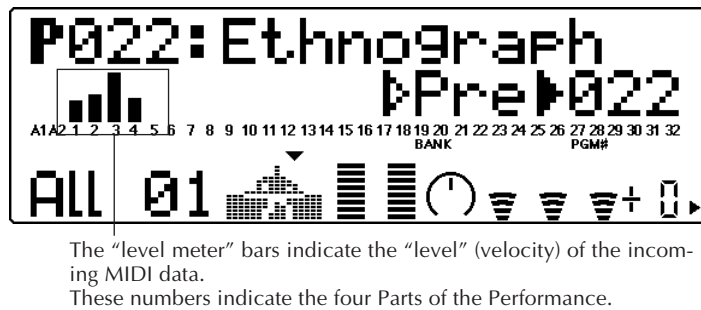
P022:Ethnograph
▷Pre▶022

A1 A2 1 2 3 4 5 6 7 8 9 10 11 12 13 14 15 16 17 18 19 20 21 22 23 24 25 26 27 28 29 30 31 32
BANK PGM#

All 01 + 0

The “level meter” bars indicate the “level” (velocity) of the incoming MIDI data.
These numbers indicate the four Parts of the Performance.